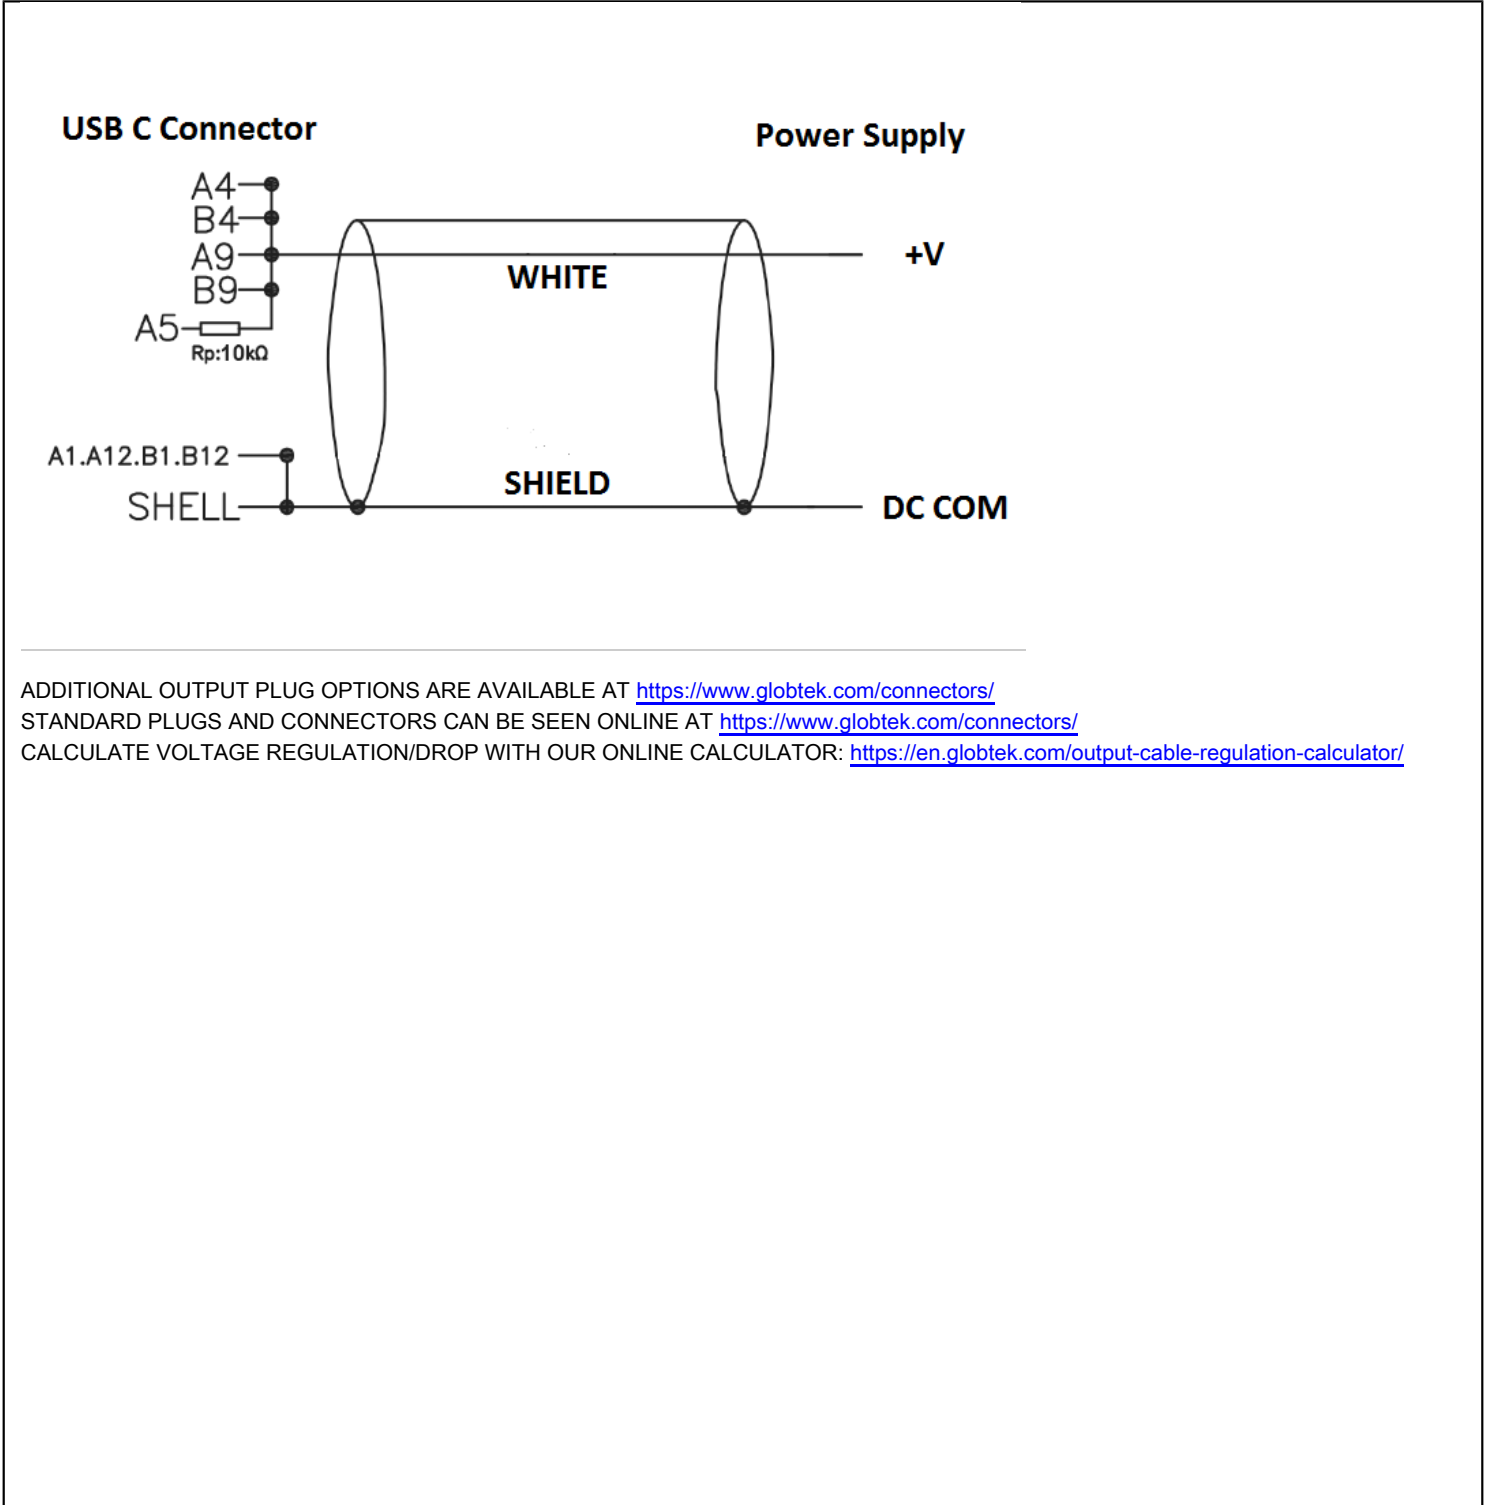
USB C Connector

Power Supply

A4
B4
A9
B9
A5
Rp:10kΩ

WHITE

+V

A1.A12.B1.B12

SHELL

SHIELD

DC COM

ADDITIONAL OUTPUT PLUG OPTIONS ARE AVAILABLE AT https://www.globtek.com/connectors/
STANDARD PLUGS AND CONNECTORS CAN BE SEEN ONLINE AT https://www.globtek.com/connectors/
CALCULATE VOLTAGE REGULATION/DROP WITH OUR ONLINE CALCULATOR: https://en.globtek.com/output-cable-regulation-calculator/